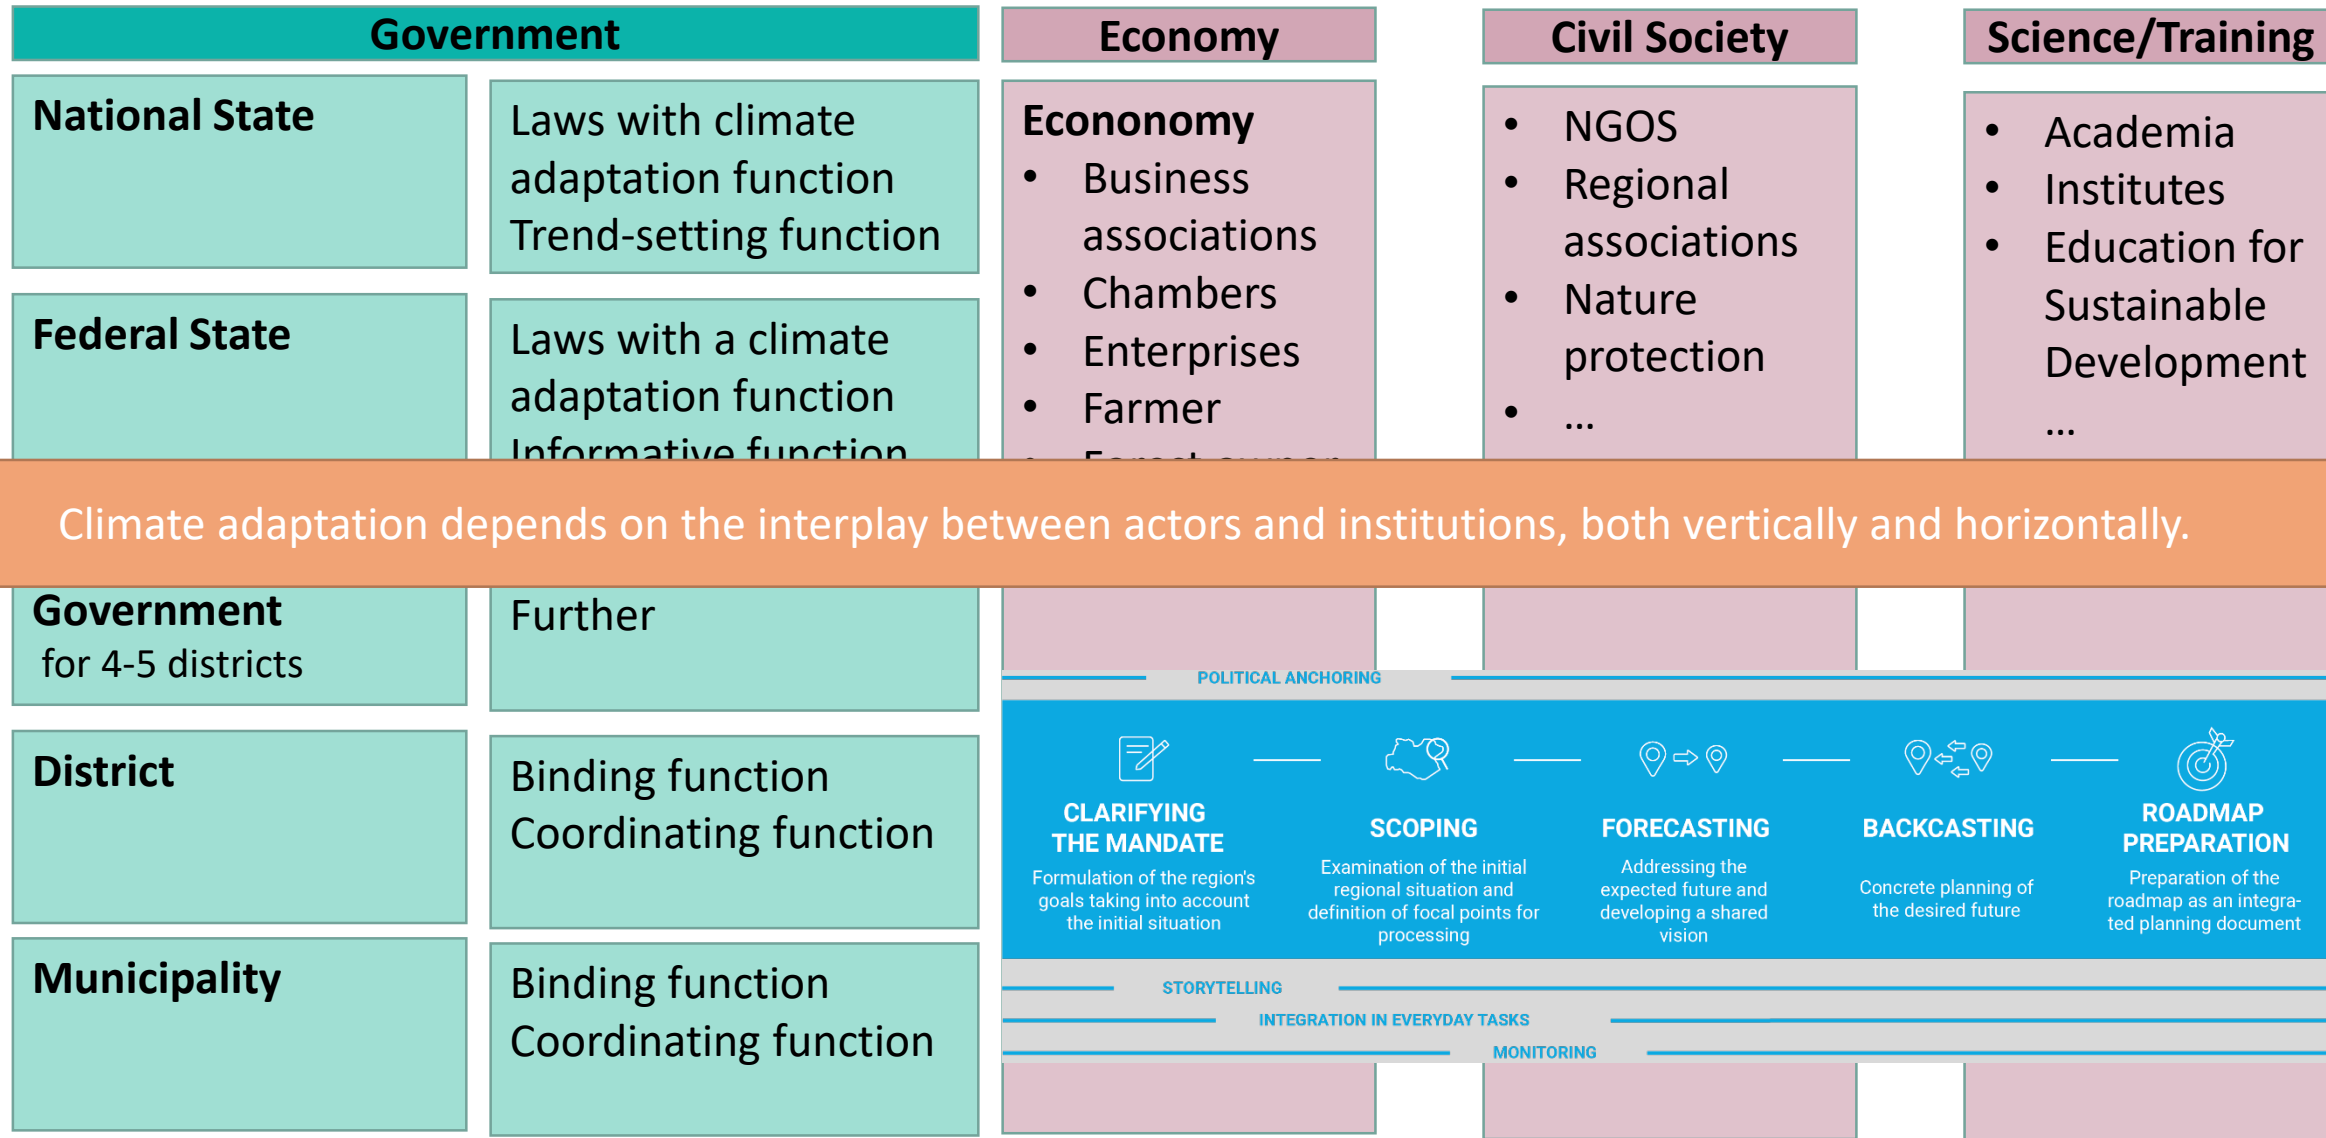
Government

National State

Laws with climate adaptation function
Trend-setting function

Federal State

Laws with a climate adaptation function
Informative function

Government
for 4-5 districts

Further

District

Binding function
Coordinating function

Municipality

Binding function
Coordinating function

Economy

Econonomy
- Business associations
- Chambers
- Enterprises
- Farmer
- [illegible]

Civil Society

- NGOS
- Regional associations
- Nature protection
- …

Science/Training

- Academia
- Institutes
- Education for Sustainable Development
…

Climate adaptation depends on the interplay between actors and institutions, both vertically and horizontally.

POLITICAL ANCHORING

CLARIFYING THE MANDATE
Formulation of the region's goals taking into account the initial situation

SCOPING
Examination of the initial regional situation and definition of focal points for processing

FORECASTING
Addressing the expected future and developing a shared vision

BACKCASTING
Concrete planning of the desired future

ROADMAP PREPARATION
Preparation of the roadmap as an integrated planning document

STORYTELLING

INTEGRATION IN EVERYDAY TASKS

MONITORING